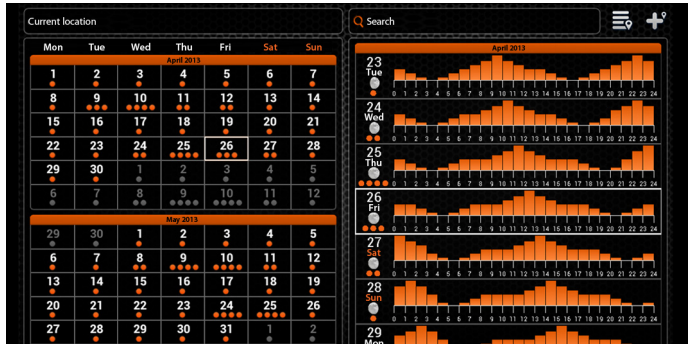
Current location

Search

| Mon | Tue | Wed | Thu | Fri | Sat | Sun |
|---|---|---|---|---|---|---|

April 2013

| | | | | | | |
|---|---|---|---|---|---|---|
| 1 | 2 | 3 | 4 | 5 | 6 | 7 |
| 8 | 9 | 10 | 11 | 12 | 13 | 14 |
| 15 | 16 | 17 | 18 | 19 | 20 | 21 |
| 22 | 23 | 24 | 25 | 26 | 27 | 28 |
| 29 | 30 | 1 | 2 | 3 | 4 | 5 |
| 6 | 7 | 8 | 9 | 10 | 11 | 12 |

May 2013

| | | | | | | |
|---|---|---|---|---|---|---|
| 29 | 30 | 1 | 2 | 3 | 4 | 5 |
| 6 | 7 | 8 | 9 | 10 | 11 | 12 |
| 13 | 14 | 15 | 16 | 17 | 18 | 19 |
| 20 | 21 | 22 | 23 | 24 | 25 | 26 |
| 27 | 28 | 29 | 30 | 31 | 1 | 2 |

April 2013

23 Tue
0 1 2 3 4 5 6 7 8 9 10 11 12 13 14 15 16 17 18 19 20 21 22 23 24

24 Wed
0 1 2 3 4 5 6 7 8 9 10 11 12 13 14 15 16 17 18 19 20 21 22 23 24

25 Thu
0 1 2 3 4 5 6 7 8 9 10 11 12 13 14 15 16 17 18 19 20 21 22 23 24

26 Fri
0 1 2 3 4 5 6 7 8 9 10 11 12 13 14 15 16 17 18 19 20 21 22 23 24

27 Sat
0 1 2 3 4 5 6 7 8 9 10 11 12 13 14 15 16 17 18 19 20 21 22 23 24

28 Sun
0 1 2 3 4 5 6 7 8 9 10 11 12 13 14 15 16 17 18 19 20 21 22 23 24

29 Mon